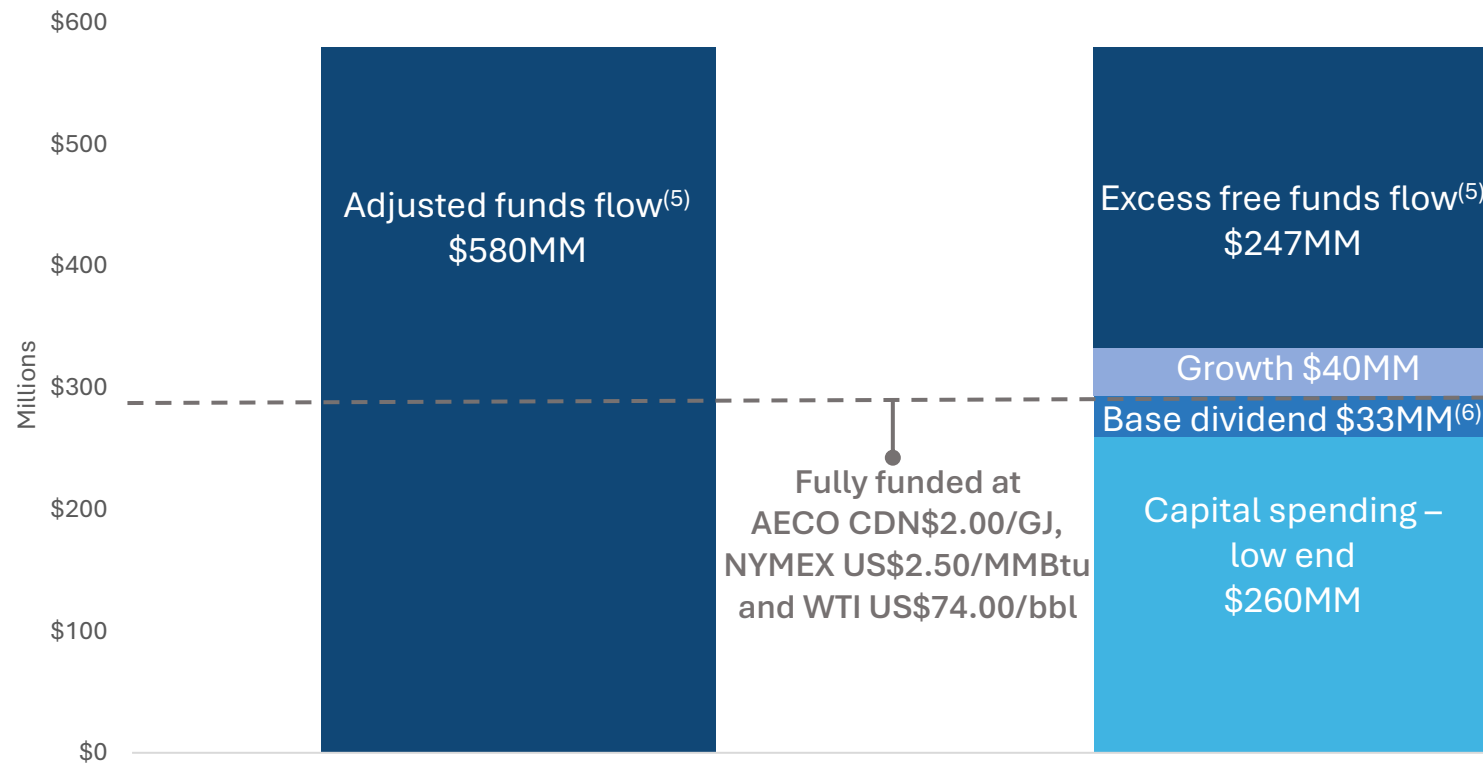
$600
$500
$400
$300
$200
$100
$0

Millions

Adjusted funds flow$^{(5)}$
$580MM

Excess free funds flow$^{(5)}$
$247MM

Growth $40MM

Base dividend $33MM$^{(6)}$

Capital spending – low end
$260MM

Fully funded at AECO CDN$2.00/GJ, NYMEX US$2.50/MMBtu and WTI US$74.00/bbl